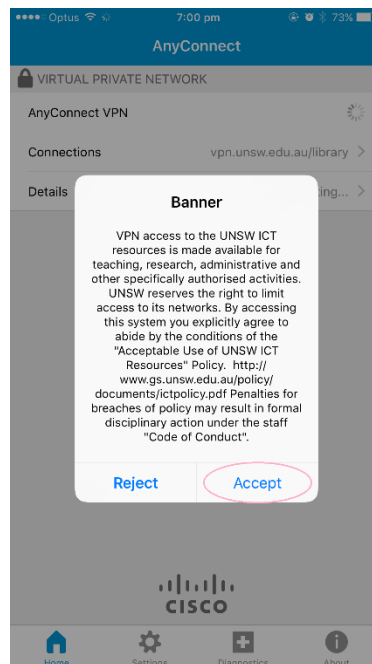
●●●● Optus 7:00 pm 73%

AnyConnect

VIRTUAL PRIVATE NETWORK

AnyConnect VPN

Connections vpn.unsw.edu.au/library

Details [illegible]ing...

Banner

VPN access to the UNSW ICT resources is made available for teaching, research, administrative and other specifically authorised activities. UNSW reserves the right to limit access to its networks. By accessing this system you explicitly agree to abide by the conditions of the "Acceptable Use of UNSW ICT Resources" Policy. http://www.gs.unsw.edu.au/policy/documents/ictpolicy.pdf Penalties for breaches of policy may result in formal disciplinary action under the staff "Code of Conduct".

Reject

Accept

CISCO

Home Settings Diagnostics About